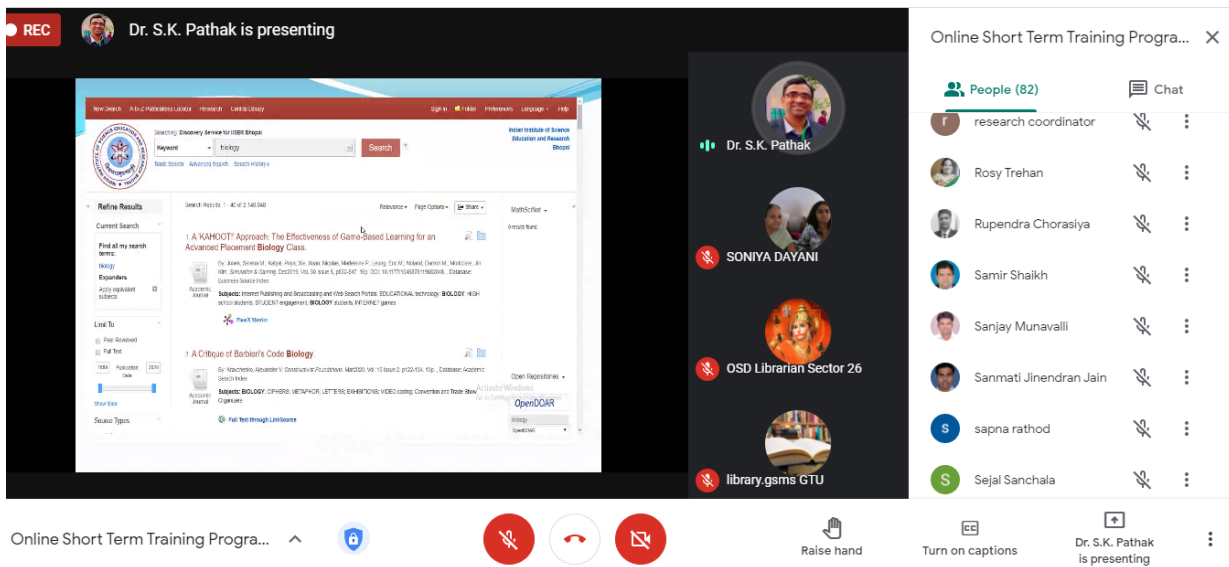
REC

Dr. S.K. Pathak is presenting

New Search A to Z Publications Locator Research Central Library Sign In Folder Preferences Language Help

Searching: Discovery Service for IISER Bhopal

Keyword biology Search

Basic Search Advanced Search Search History

Indian Institute of Science Education and Research Bhopal

Refine Results

Current Search

Find all my search terms: biology

Expanders

Apply equivalent subjects

Limit To

Peer Reviewed

Full Text

1936 Publication Date 2020

Show More

Source Types

Search Results: 1 - 40 of 2,140,048

Relevance Page Options Share

1. A 'KAHOOT!' Approach: The Effectiveness of Game-Based Learning for an Advanced Placement Biology Class.

Academic Journal

Subjects: Internet Publishing and Broadcasting and Web Search Portals; EDUCATIONAL technology; BIOLOGY; HIGH school students; STUDENT engagement; BIOLOGY students; INTERNET games

PlumX Metrics

2. A Critique of Barbieri's Code Biology

Academic Journal

Subjects: BIOLOGY; CIPHERS; METAPHOR; LETTERS; EXHIBITIONS; VIDEO coding; Convention and Trade Show Organizers

Full Text through LinkSource

MathSciNet

0 results found

Open Repositories

OpenDOAR

Activate Windows

Dr. S.K. Pathak

SONIYA DAYANI

OSD Librarian Sector 26

library.gsms GTU

Online Short Term Training Progra...

People (82)

Chat

research coordinator

Rosy Trehan

Rupendra Chorasiya

Samir Shaikh

Sanjay Munavalli

Sanmati Jinendran Jain

sapna rathod

Sejal Sanchala

Online Short Term Training Progra...

Raise hand

Turn on captions

Dr. S.K. Pathak is presenting